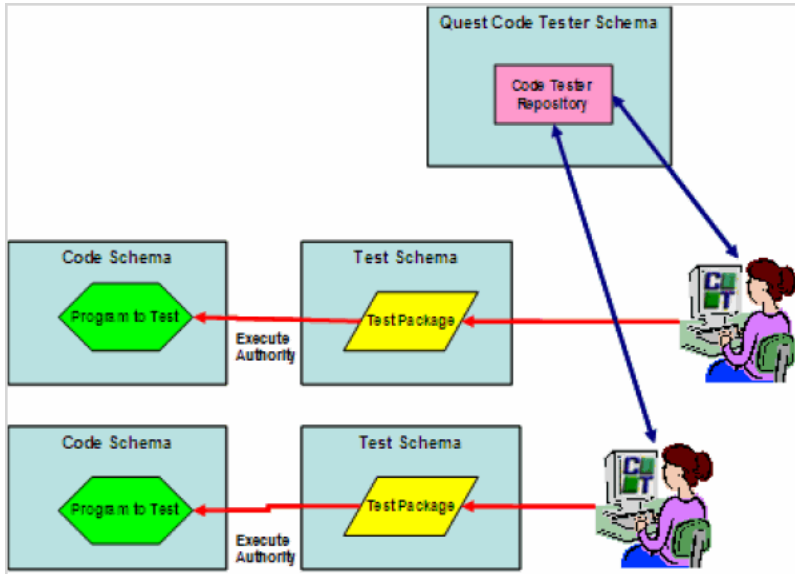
Quest Code Tester Schema

Code Tester Repository

Code Schema

Program to Test

Execute Authority

Test Schema

Test Package

Code Schema

Program to Test

Execute Authority

Test Schema

Test Package